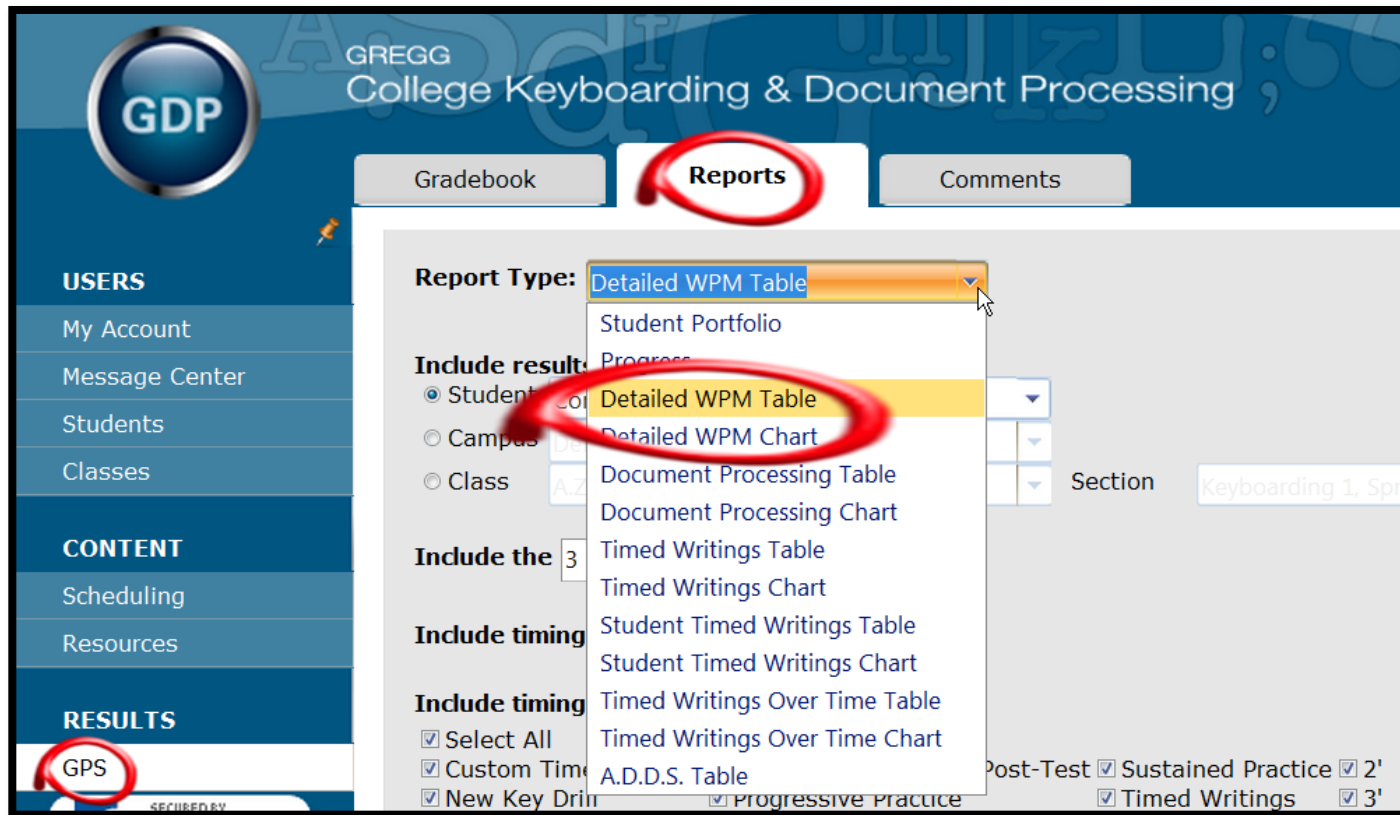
GDP

GREGG
College Keyboarding & Document Processing

Gradebook
Reports
Comments

USERS
My Account
Message Center
Students
Classes

CONTENT
Scheduling
Resources

RESULTS
GPS

Report Type: Detailed WPM Table

Student Portfolio
Progress
Detailed WPM Table
Detailed WPM Chart
Document Processing Table
Document Processing Chart
Timed Writings Table
Timed Writings Chart
Student Timed Writings Table
Student Timed Writings Chart
Timed Writings Over Time Table
Timed Writings Over Time Chart
A.D.D.S. Table

Include result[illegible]
Student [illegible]
Campus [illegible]
Class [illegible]
Section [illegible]

Include the 3

Include timing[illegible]

Include timing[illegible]
Select All
Custom Tim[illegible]
New Key Dri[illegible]
Progressive Practice
Post-Test
Sustained Practice
Timed Writings
2'
3'